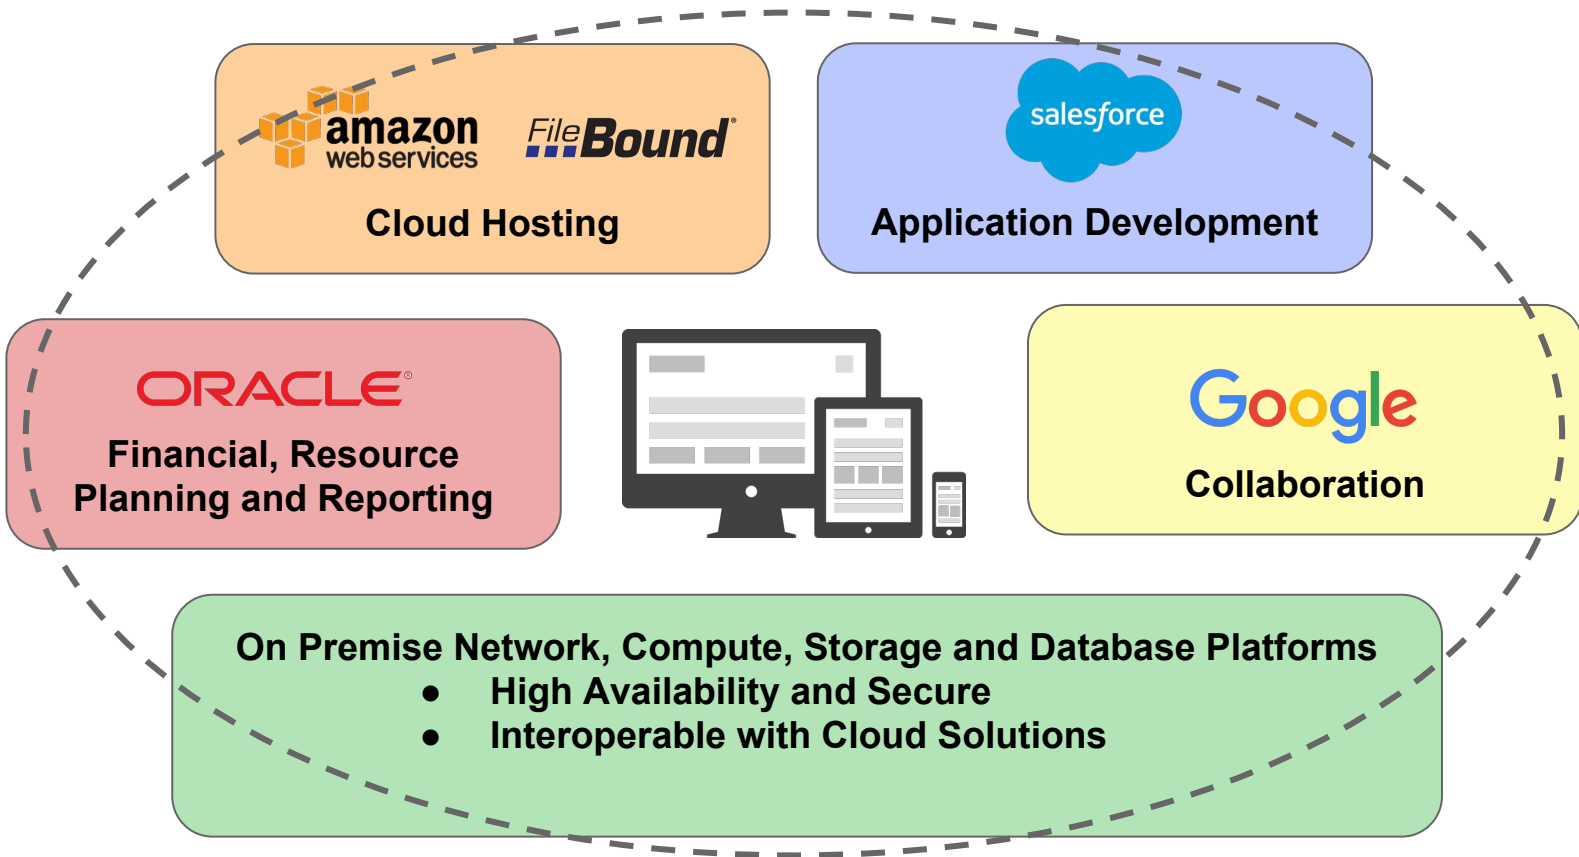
amazon web services

FileBound

Cloud Hosting

salesforce

Application Development

ORACLE

Financial, Resource Planning and Reporting

Google

Collaboration

On Premise Network, Compute, Storage and Database Platforms

- High Availability and Secure
- Interoperable with Cloud Solutions